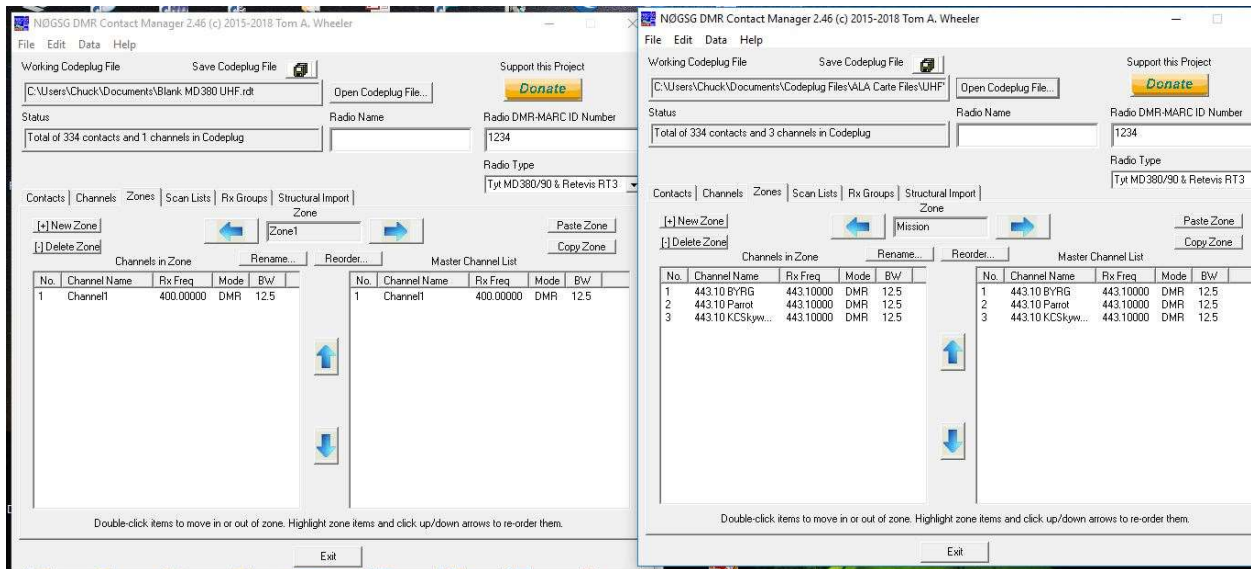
NØGSG DMR Contact Manager 2.46 (c) 2015-2018 Tom A. Wheeler

File Edit Data Help

Working Codeplug File

Save Codeplug File

Support this Project

C:\Users\Chuck\Documents\Blank MD380 UHF.rdt

Open Codeplug File...

Donate

Status

Radio Name

Radio DMR-MARC ID Number

Total of 334 contacts and 1 channels in Codeplug

1234

Radio Type

Tyt MD380/90 & Retevis RT3

Contacts | Channels | Zones | Scan Lists | Rx Groups | Structural Import

Zone

[+] New Zone

Zone1

Paste Zone

[-] Delete Zone

Copy Zone

Channels in Zone

Rename...

Reorder...

Master Channel List

| No. | Channel Name | Rx Freq | Mode | BW |
|---|---|---|---|---|
| 1 | Channel1 | 400.00000 | DMR | 12.5 |

| No. | Channel Name | Rx Freq | Mode | BW |
|---|---|---|---|---|
| 1 | Channel1 | 400.00000 | DMR | 12.5 |

Double-click items to move in or out of zone. Highlight zone items and click up/down arrows to re-order them.

Exit

NØGSG DMR Contact Manager 2.46 (c) 2015-2018 Tom A. Wheeler

File Edit Data Help

Working Codeplug File

Save Codeplug File

Support this Project

C:\Users\Chuck\Documents\Codeplug Files\ALA Carte Files\UHF'

Open Codeplug File...

Donate

Status

Radio Name

Radio DMR-MARC ID Number

Total of 334 contacts and 3 channels in Codeplug

1234

Radio Type

Tyt MD380/90 & Retevis RT3

Contacts | Channels | Zones | Scan Lists | Rx Groups | Structural Import

Zone

[+] New Zone

Mission

Paste Zone

[-] Delete Zone

Copy Zone

Channels in Zone

Rename...

Reorder...

Master Channel List

| No. | Channel Name | Rx Freq | Mode | BW |
|---|---|---|---|---|
| 1 | 443.10 BYRG | 443.10000 | DMR | 12.5 |
| 2 | 443.10 Parrot | 443.10000 | DMR | 12.5 |
| 3 | 443.10 KCSkyw... | 443.10000 | DMR | 12.5 |

| No. | Channel Name | Rx Freq | Mode | BW |
|---|---|---|---|---|
| 1 | 443.10 BYRG | 443.10000 | DMR | 12.5 |
| 2 | 443.10 Parrot | 443.10000 | DMR | 12.5 |
| 3 | 443.10 KCSkyw... | 443.10000 | DMR | 12.5 |

Double-click items to move in or out of zone. Highlight zone items and click up/down arrows to re-order them.

Exit